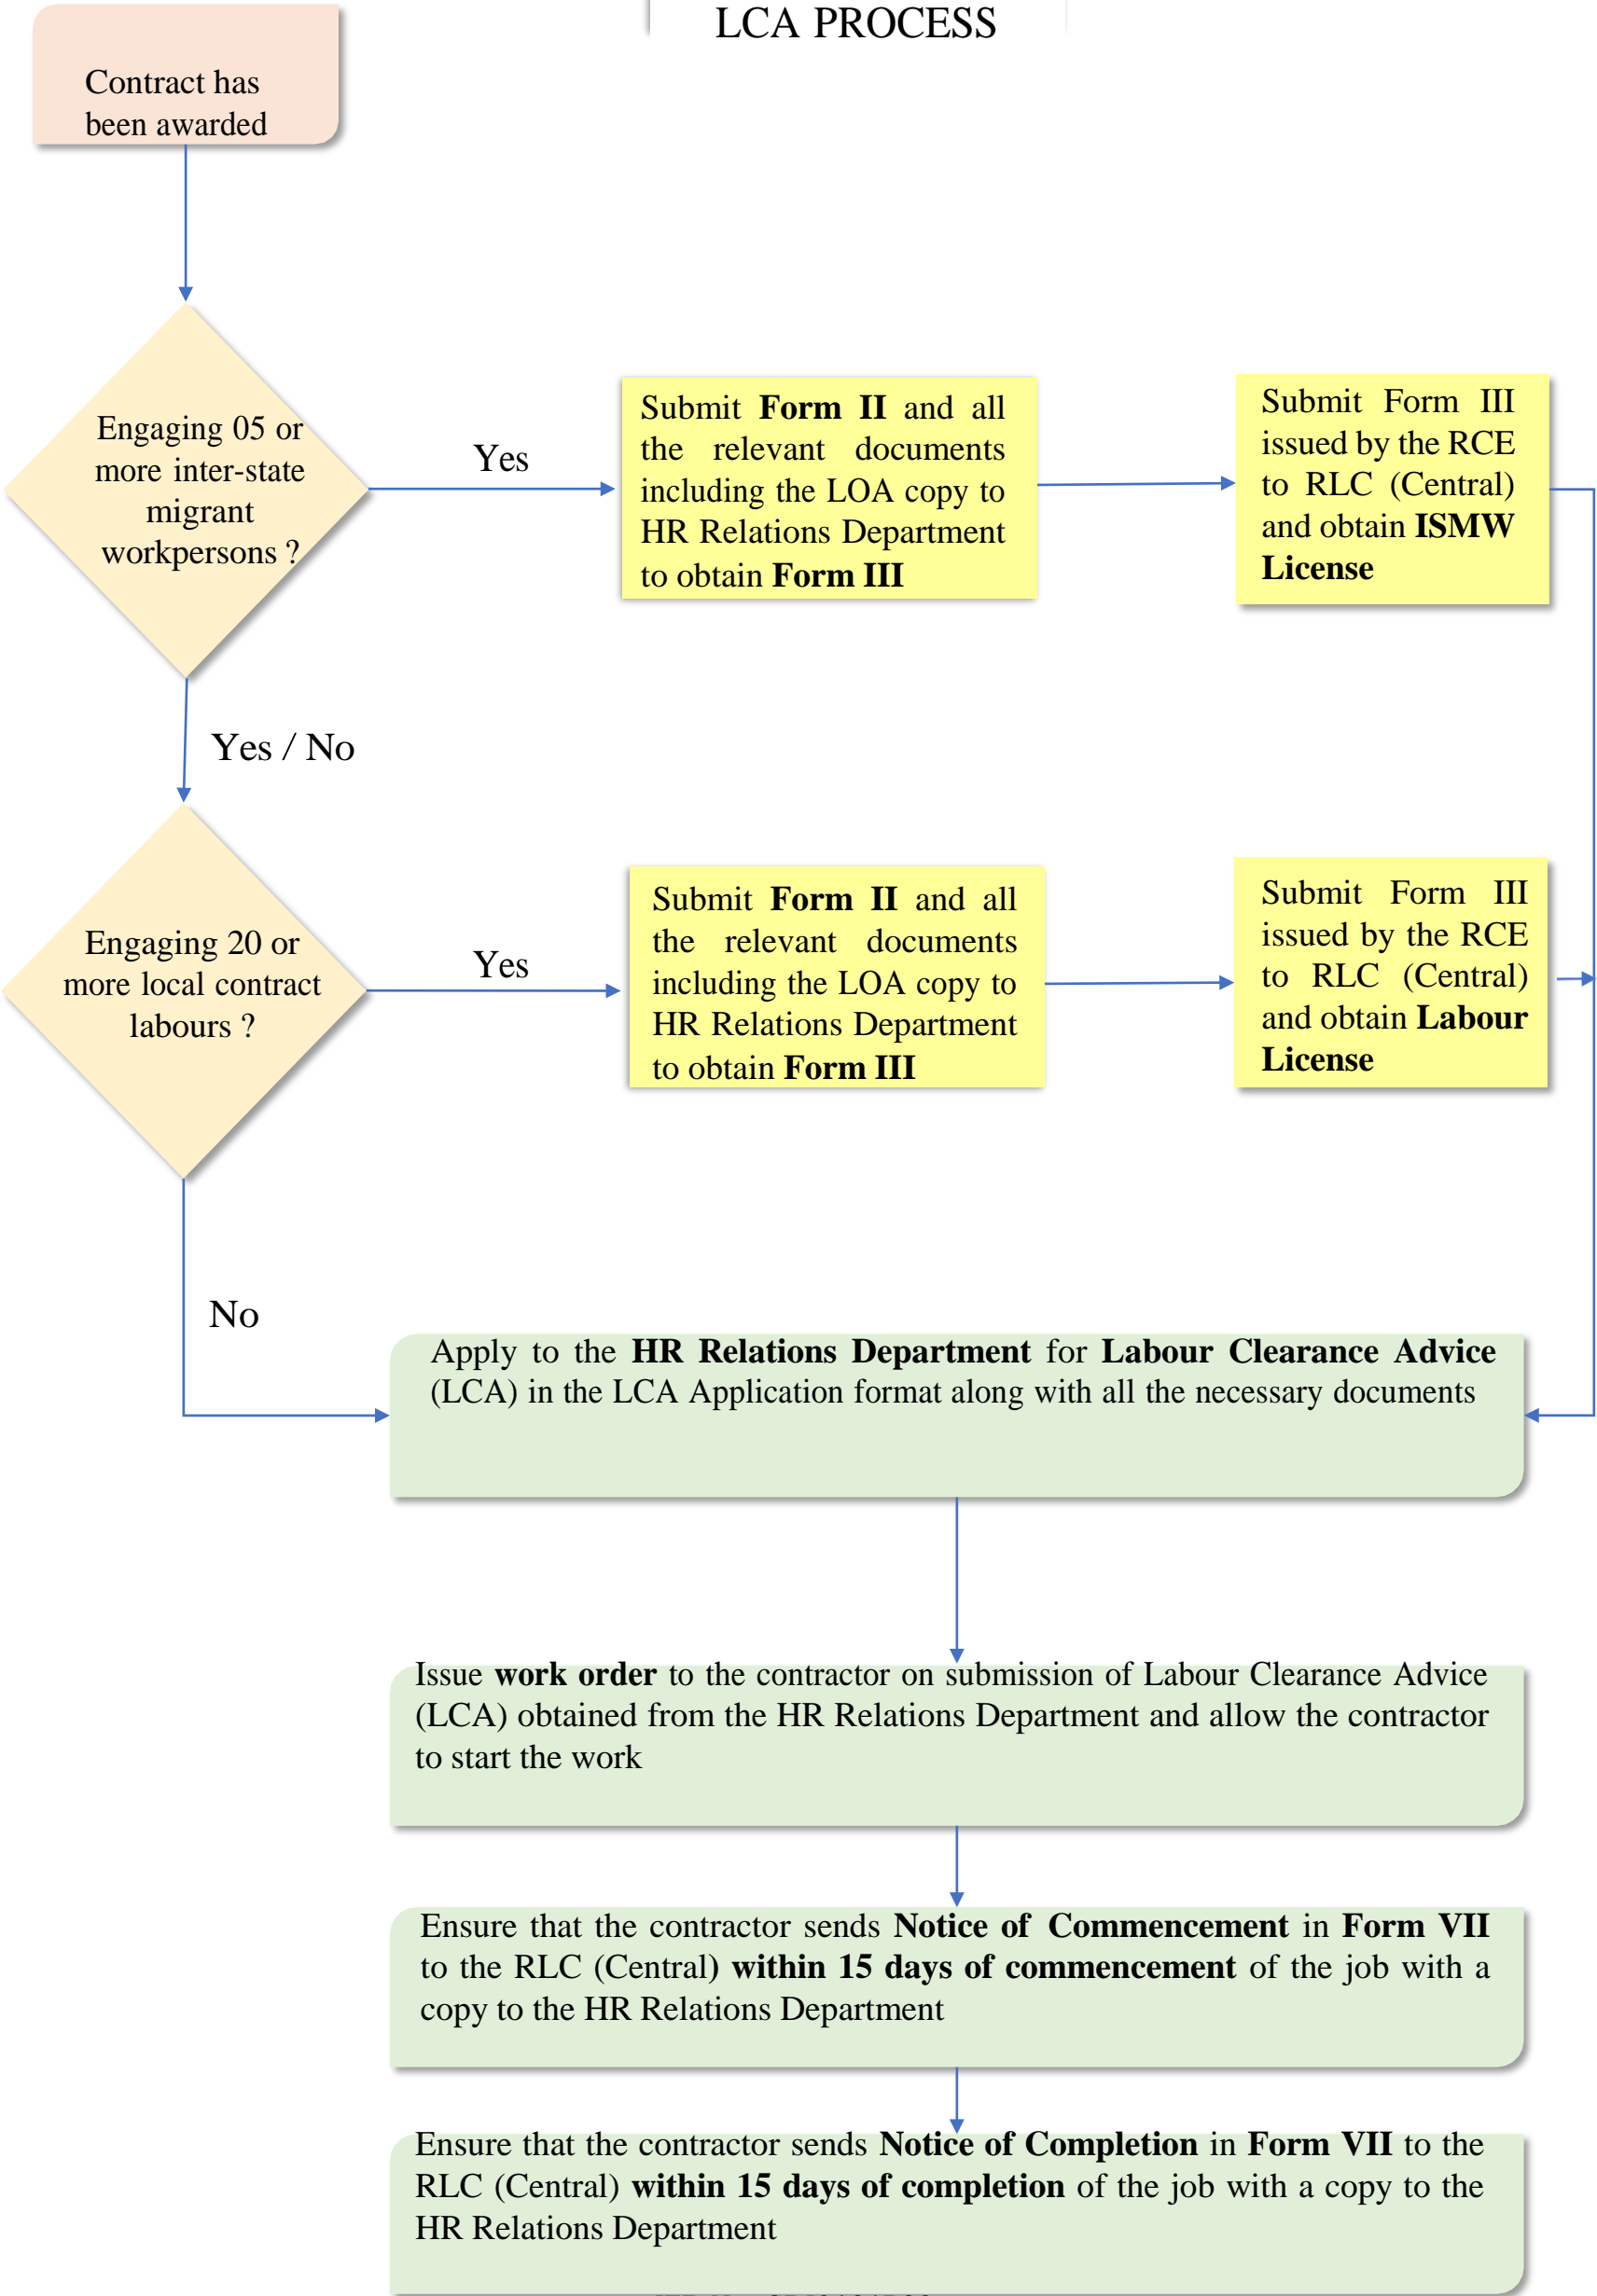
LCA PROCESS

Contract has been awarded

Engaging 05 or more inter-state migrant workpersons ?

Yes

Submit Form II and all the relevant documents including the LOA copy to HR Relations Department to obtain Form III

Submit Form III issued by the RCE to RLC (Central) and obtain ISMW License

Yes / No

Engaging 20 or more local contract labours ?

Yes

Submit Form II and all the relevant documents including the LOA copy to HR Relations Department to obtain Form III

Submit Form III issued by the RCE to RLC (Central) and obtain Labour License

No

Apply to the HR Relations Department for Labour Clearance Advice (LCA) in the LCA Application format along with all the necessary documents

Issue work order to the contractor on submission of Labour Clearance Advice (LCA) obtained from the HR Relations Department and allow the contractor to start the work

Ensure that the contractor sends Notice of Commencement in Form VII to the RLC (Central) within 15 days of commencement of the job with a copy to the HR Relations Department

Ensure that the contractor sends Notice of Completion in Form VII to the RLC (Central) within 15 days of completion of the job with a copy to the HR Relations Department